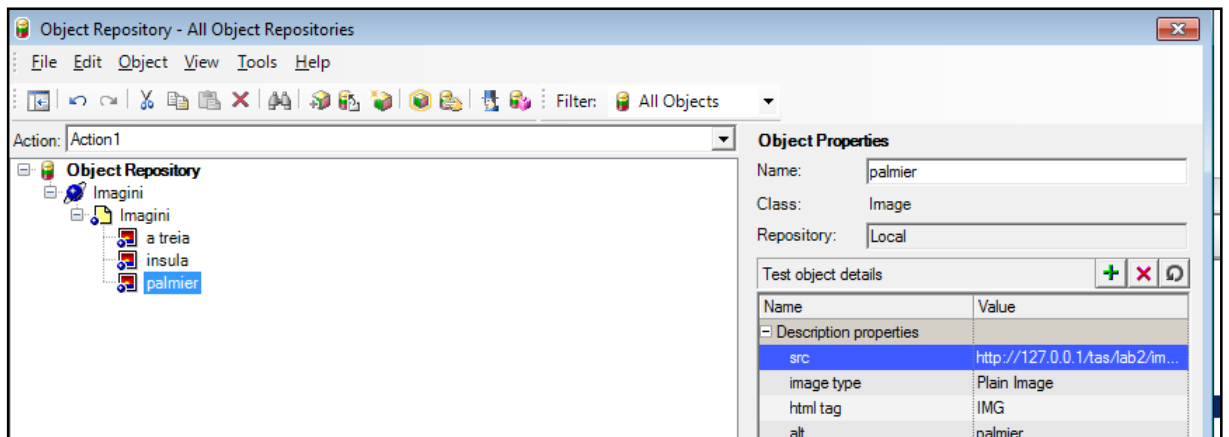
Object Repository - All Object Repositories

File Edit Object View Tools Help

Filter: All Objects

Action: Action1

Object Repository
Imagini
Imagini
a treia
insula
palmier

Object Properties
Name: palmier
Class: Image
Repository: Local

Test object details

| Name | Value |
|---|---|
| Description properties | |
| src | http://127.0.0.1/tas/lab2/im... |
| image type | Plain Image |
| html tag | IMG |
| alt | palmier |